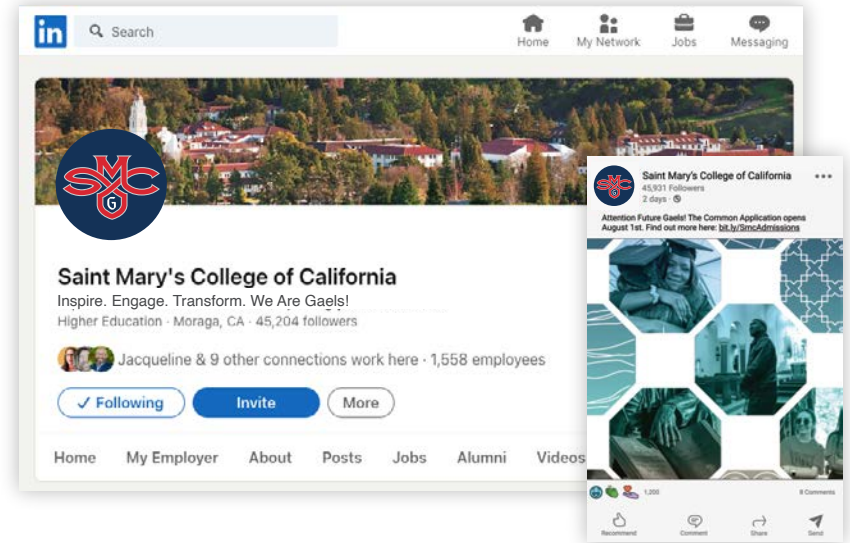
in Search

Home My Network Jobs Messaging

SMC G

Saint Mary's College of California

Inspire. Engage. Transform. We Are Gaels!

Higher Education · Moraga, CA · 45,204 followers

Jacqueline & 9 other connections work here · 1,558 employees

✓ Following Invite More

Home My Employer About Posts Jobs Alumni Videos

Saint Mary's College of California
45,931 Followers
2 days ·

Attention Future Gaels! The Common Application opens August 1st. Find out more here: bit.ly/SmcAdmissions

1,200 8 Comments

Recommend Comment Share Send